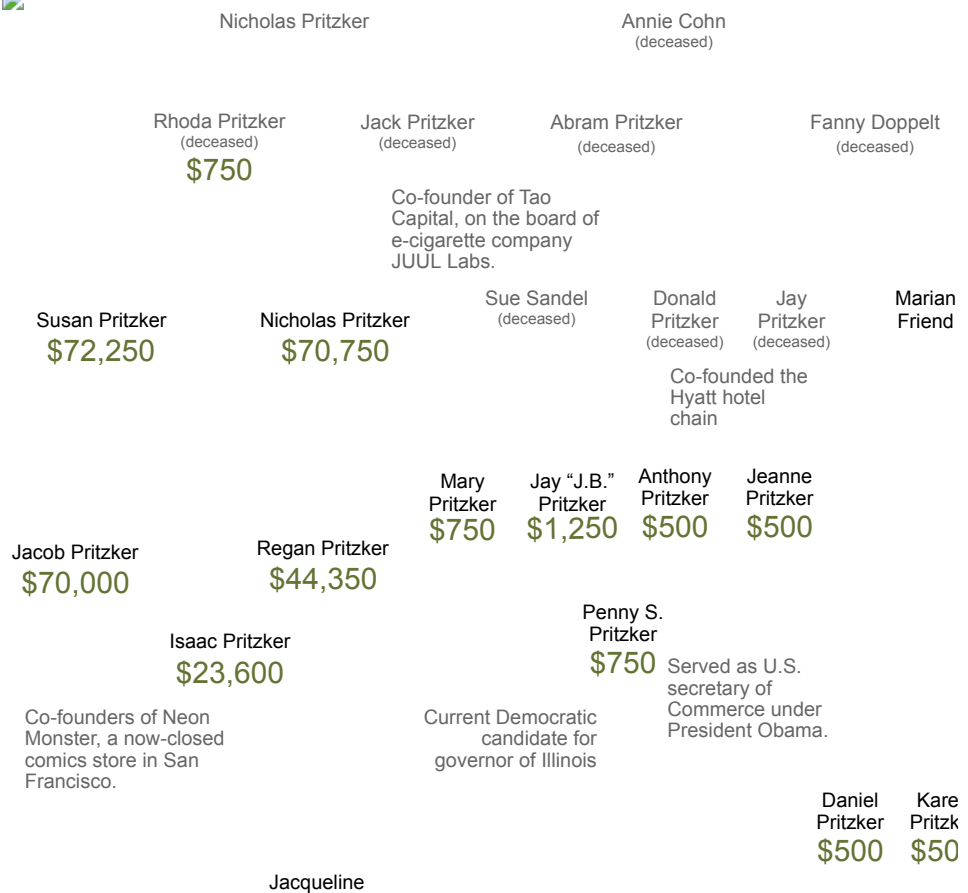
Nicholas Pritzker

Annie Cohn
(deceased)

Rhoda Pritzker
(deceased)
$750

Jack Pritzker
(deceased)

Abram Pritzker
(deceased)

Fanny Doppelt
(deceased)

Co-founder of Tao Capital, on the board of e-cigarette company JUUL Labs.

Susan Pritzker
$72,250

Nicholas Pritzker
$70,750

Sue Sandel
(deceased)

Donald Pritzker
(deceased)

Jay Pritzker
(deceased)

Marian Friend

Co-founded the Hyatt hotel chain

Mary Pritzker
$750

Jay "J.B." Pritzker
$1,250

Anthony Pritzker
$500

Jeanne Pritzker
$500

Jacob Pritzker
$70,000

Regan Pritzker
$44,350

Penny S. Pritzker
$750

Isaac Pritzker
$23,600

Served as U.S. secretary of Commerce under President Obama.

Co-founders of Neon Monster, a now-closed comics store in San Francisco.

Current Democratic candidate for governor of Illinois

Daniel Pritzker
$500

Kare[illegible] Pritzk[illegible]
$50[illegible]

Jacqueline